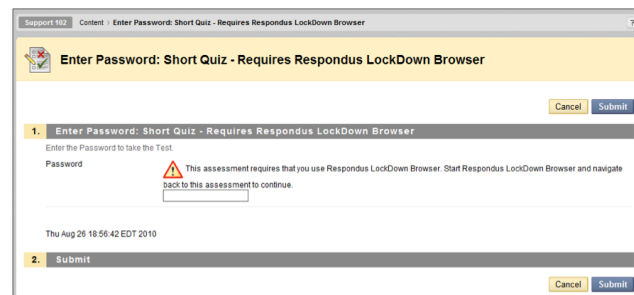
Support 102 Content > Enter Password: Short Quiz - Requires Respondus LockDown Browser

Enter Password: Short Quiz - Requires Respondus LockDown Browser

Cancel Submit

1. Enter Password: Short Quiz - Requires Respondus LockDown Browser

Enter the Password to take the Test.

Password

This assessment requires that you use Respondus LockDown Browser. Start Respondus LockDown Browser and navigate back to this assessment to continue.

Thu Aug 26 18:56:42 EDT 2010

2. Submit

Cancel Submit